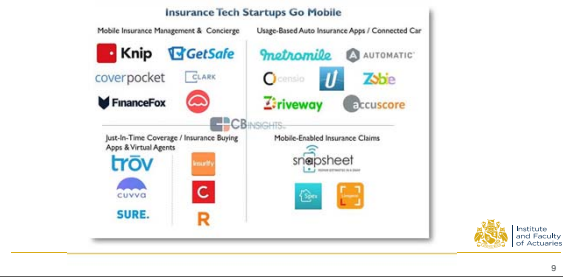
Insurance Tech Startups Go Mobile

Mobile Insurance Management & Concierge

Knip

GetSafe

coverpocket

CLARK

FinanceFox

Usage-Based Auto Insurance Apps / Connected Car

metromile

AUTOMATIC

censio

Zobie

Driveway

accuscore

CB INSIGHTS

Just-In-Time Coverage / Insurance Buying Apps & Virtual Agents

trōv

insurify

cuvva

SURE.

Mobile-Enabled Insurance Claims

snapsheet

Institute and Faculty of Actuaries

9